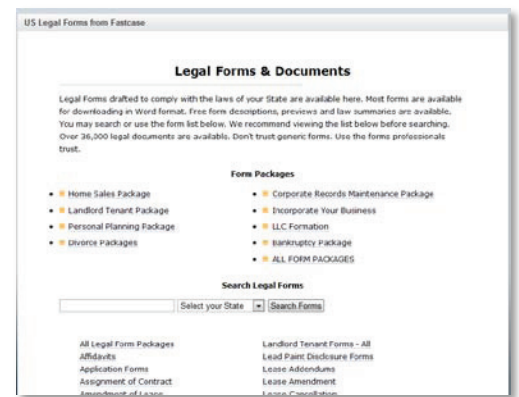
US Legal Forms from Fastcase

Legal Forms & Documents

Legal Forms drafted to comply with the laws of your State are available here. Most forms are available for downloading in Word format. Free form descriptions, previews and law summaries are available. You may search or use the form list below. We recommend viewing the list below before searching. Over 36,000 legal documents are available. Don't trust generic forms. Use the forms professionals trust.

Form Packages

- Home Sales Package
- Landlord Tenant Package
- Personal Planning Package
- Divorce Packages

- Corporate Records Maintenance Package
- Incorporate Your Business
- LLC Formation
- Bankruptcy Package
- ALL FORM PACKAGES

Search Legal Forms

Select your State | Search Forms

All Legal Form Packages
Affidavits
Application Forms
Assignment of Contract
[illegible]

Landlord Tenant Forms - All
Lead Paint Disclosure Forms
Lease Addendums
Lease Amendment
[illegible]